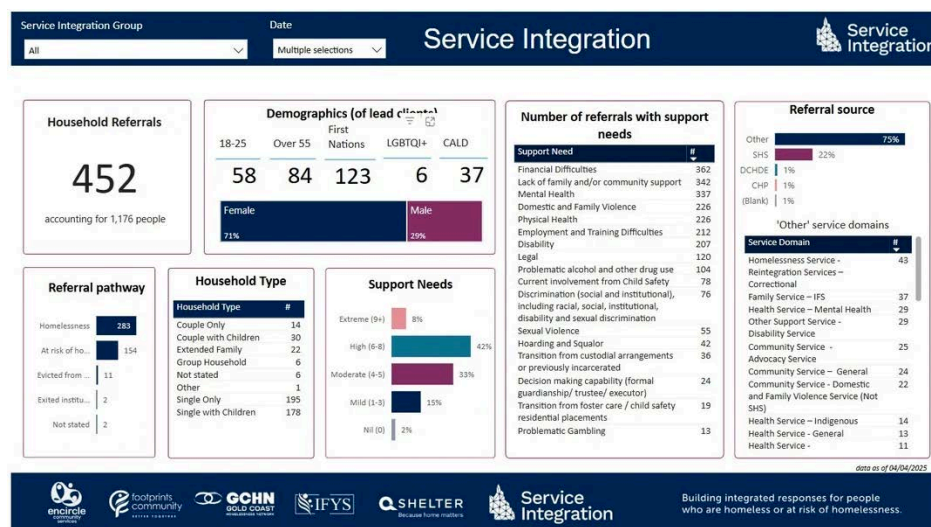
Service Integration Group
All
Date
Multiple selections
Service Integration
Service Integration

Household Referrals
452
accounting for 1,176 people

Demographics (of lead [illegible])

| 18-25 | Over 55 | First Nations | LGBTQI+ | CALD |
|---|---|---|---|---|
| 58 | 84 | 123 | 6 | 37 |

Female 71%
Male 29%

Number of referrals with support needs

| Support Need | # |
|---|---|
| Financial Difficulties | 362 |
| Lack of family and/or community support | 342 |
| Mental Health | 337 |
| Domestic and Family Violence | 226 |
| Physical Health | 226 |
| Employment and Training Difficulties | 212 |
| Disability | 207 |
| Legal | 120 |
| Problematic alcohol and other drug use | 104 |
| Current involvement from Child Safety | 78 |
| Discrimination (social and institutional), including racial, social, institutional, disability and sexual discrimination | 76 |
| Sexual Violence | 55 |
| Hoarding and Squalor | 42 |
| Transition from custodial arrangements or previously incarcerated | 36 |
| Decision making capability (formal guardianship/ trustee/ executor) | 24 |
| Transition from foster care / child safety residential placements | 19 |
| Problematic Gambling | 13 |

Referral source
Other 75%
SHS 22%
DCHDE 1%
CHP 1%
(Blank) 1%

'Other' service domains

| Service Domain | # |
|---|---|
| Homelessness Service - Reintegration Services – Correctional | 43 |
| Family Service – IFS | 37 |
| Health Service – Mental Health | 29 |
| Other Support Service - Disability Service | 29 |
| Community Service - Advocacy Service | 25 |
| Community Service - General | 24 |
| Community Service - Domestic and Family Violence Service (Not SHS) | 22 |
| Health Service – Indigenous | 14 |
| Health Service - General | 13 |
| Health Service - | 11 |

Referral pathway
Homelessness 283
At risk of ho... 154
Evicted from ... 11
Exited institu... 2
Not stated 2

Household Type

| Household Type | # |
|---|---|
| Couple Only | 14 |
| Couple with Children | 30 |
| Extended Family | 22 |
| Group Household | 6 |
| Not stated | 6 |
| Other | 1 |
| Single Only | 195 |
| Single with Children | 178 |

Support Needs
Extreme (9+) 8%
High (6-8) 42%
Moderate (4-5) 33%
Mild (1-3) 15%
Nil (0) 2%

data as of 04/04/2025

encircle community services
footprints community
GCHN GOLD COAST HOMELESSNESS NETWORK
IFYS
SHELTER Because home matters
Service Integration
Building integrated responses for people who are homeless or at risk of homelessness.